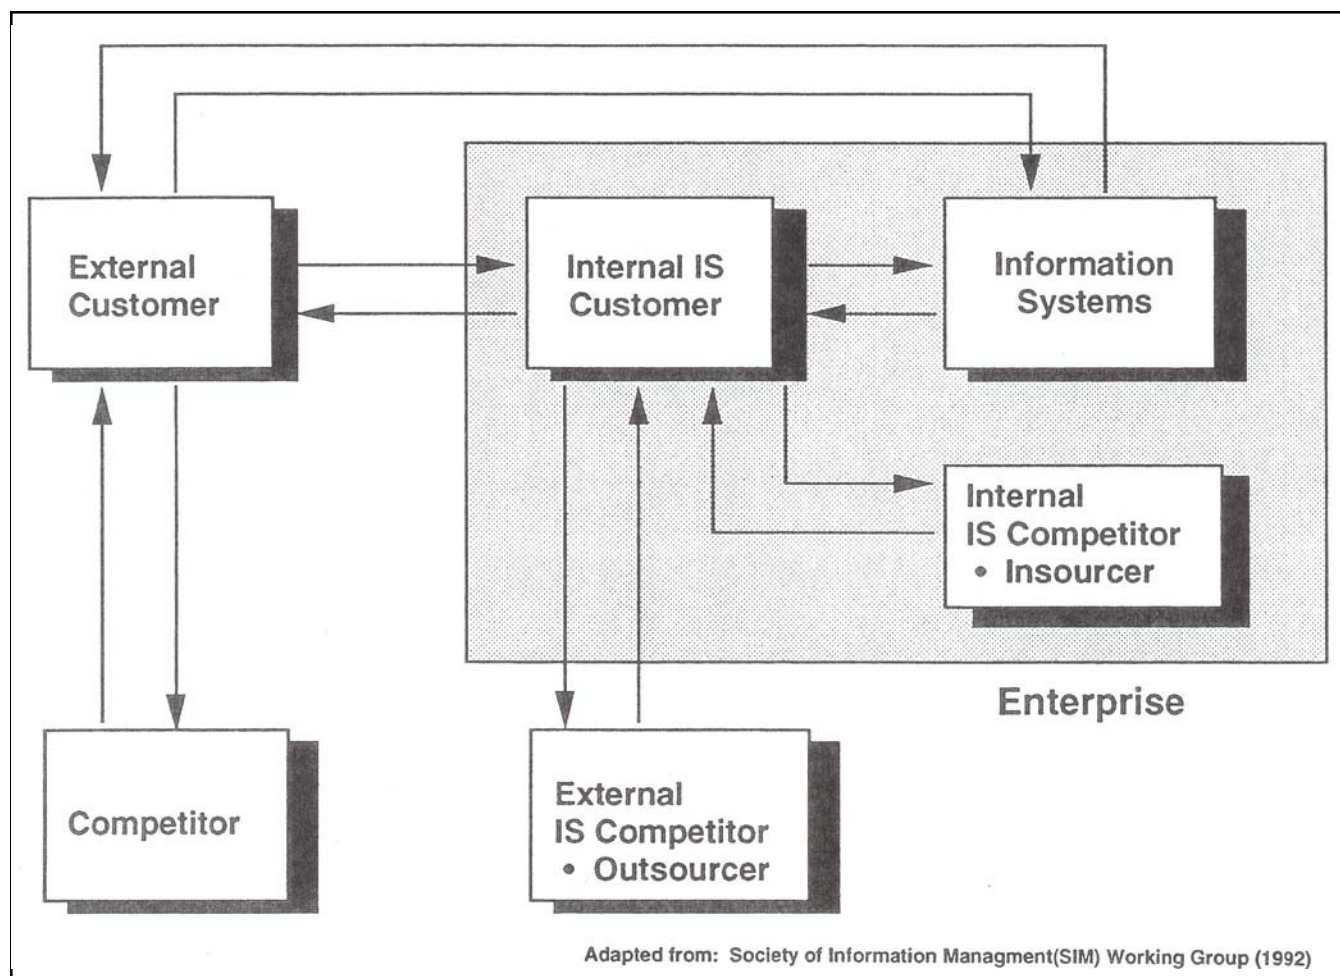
External Customer

Internal IS Customer

Information Systems

Internal IS Competitor
• Insourcer

Enterprise

Competitor

External IS Competitor
• Outsourcer

Adapted from: Society of Information Managment(SIM) Working Group (1992)